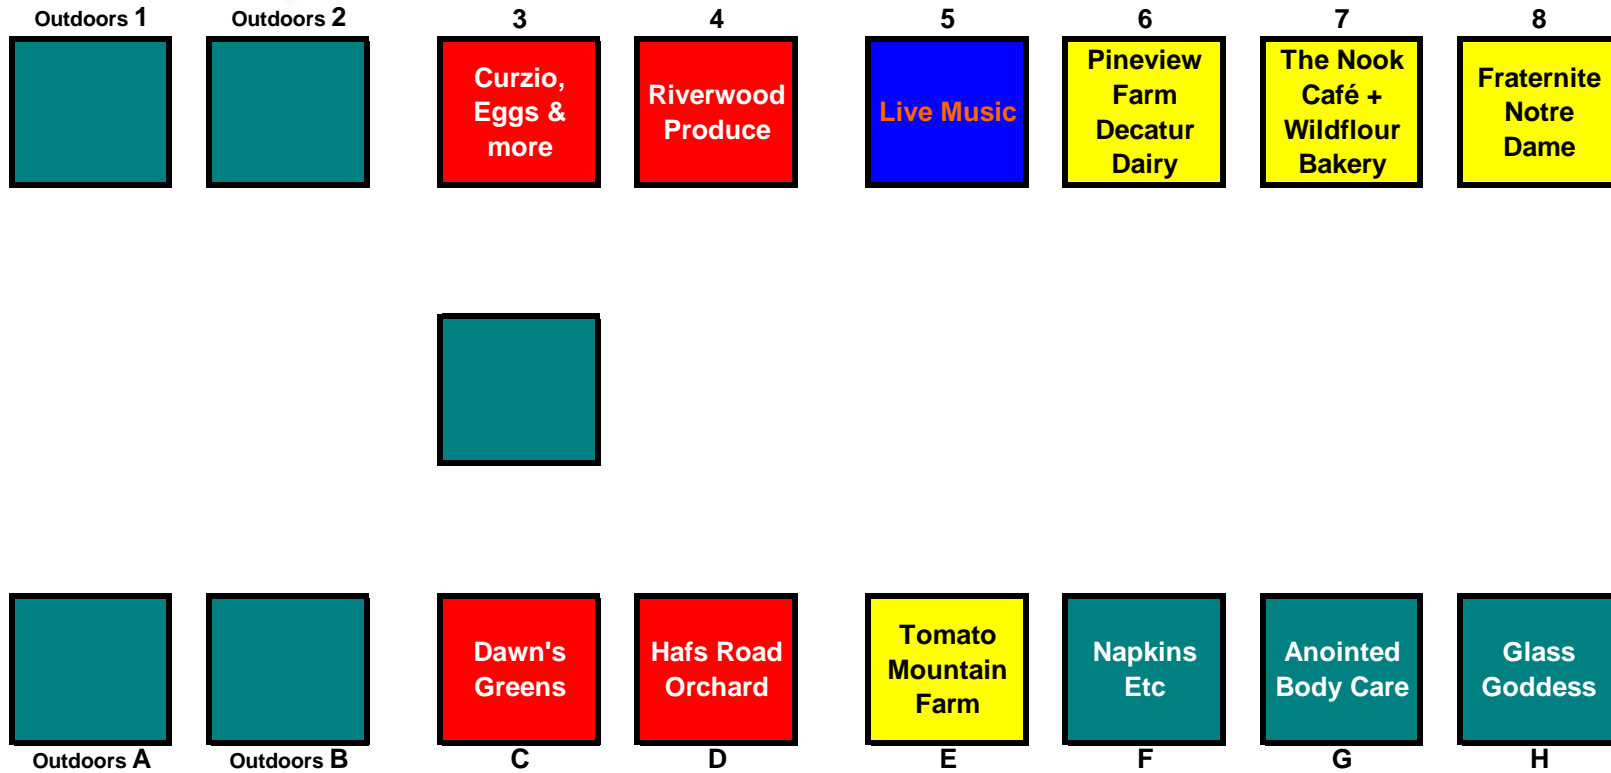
Outdoors 1

Outdoors 2

3
Curzio, Eggs & more

4
Riverwood Produce

5
Live Music

6
Pineview Farm Decatur Dairy

7
The Nook Café + Wildflour Bakery

8
Fraternite Notre Dame

Outdoors A

Outdoors B

Dawn's Greens
C

Hafs Road Orchard
D

Tomato Mountain Farm
E

Napkins Etc
F

Anointed Body Care
G

Glass Goddess
H